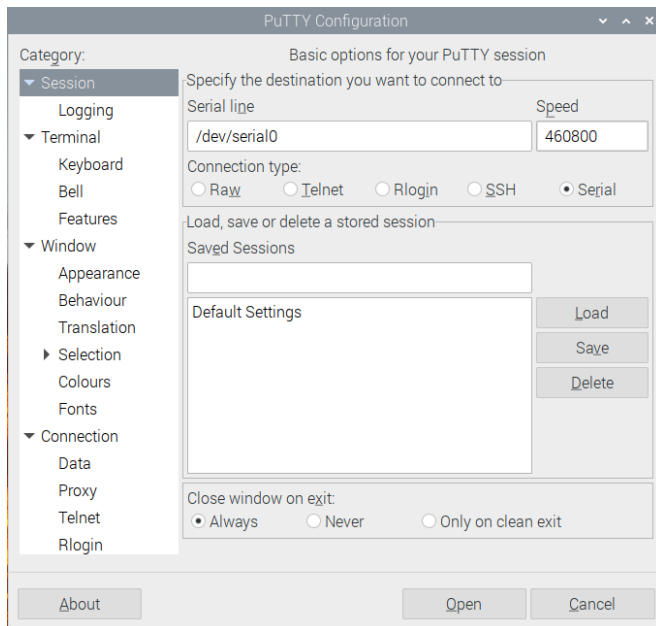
PuTTY Configuration

Category:

Session
Logging
Terminal
Keyboard
Bell
Features
Window
Appearance
Behaviour
Translation
Selection
Colours
Fonts
Connection
Data
Proxy
Telnet
Rlogin

Basic options for your PuTTY session

Specify the destination you want to connect to

Serial line
/dev/serial0

Speed
460800

Connection type:
Raw Telnet Rlogin SSH Serial

Load, save or delete a stored session

Saved Sessions

Default Settings

Load
Save
Delete

Close window on exit:
Always Never Only on clean exit

About
Open
Cancel